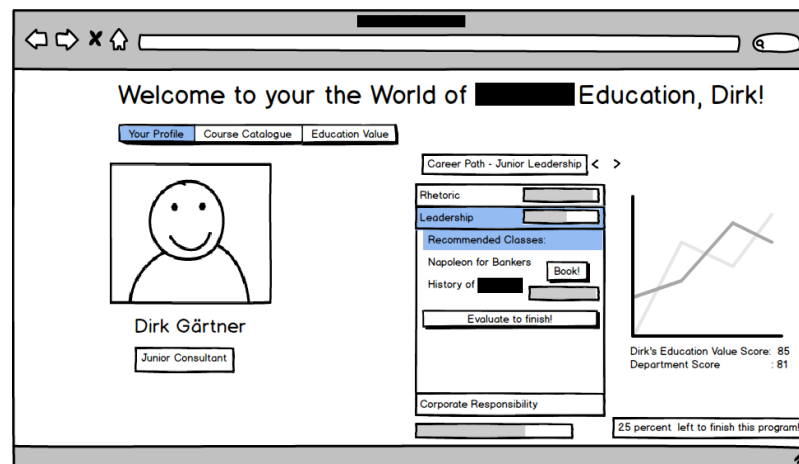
Welcome to your the World of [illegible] Education, Dirk!

| Your Profile | Course Catalogue | Education Value |
|---|---|---|

Dirk Gärtner

Junior Consultant

Career Path - Junior Leadership < >

Rhetoric

Leadership

Recommended Classes:

Napoleon for Bankers

Book!

History of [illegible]

Evaluate to finish!

Corporate Responsibility

Dirk's Education Value Score: 85
Department Score : 81

25 percent left to finish this program!